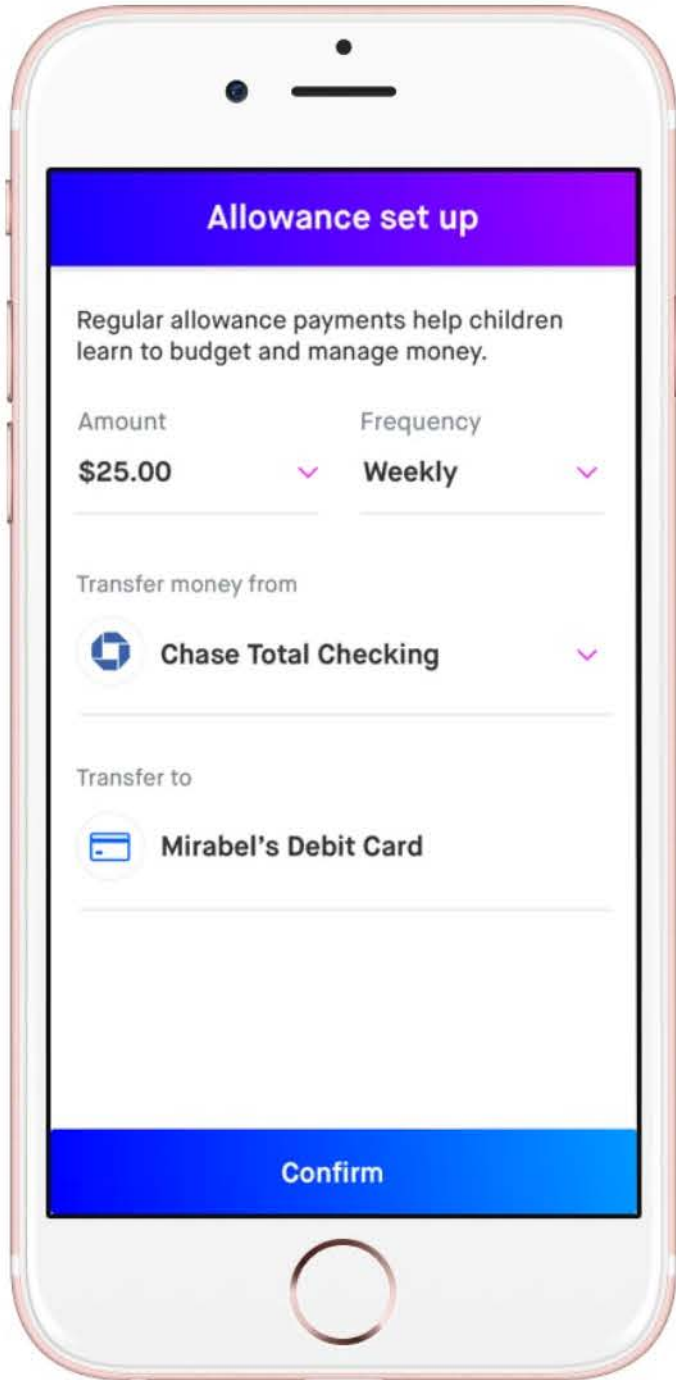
Allowance set up

Regular allowance payments help children learn to budget and manage money.

Amount
$25.00

Frequency
Weekly

Transfer money from
Chase Total Checking

Transfer to
Mirabel's Debit Card

Confirm